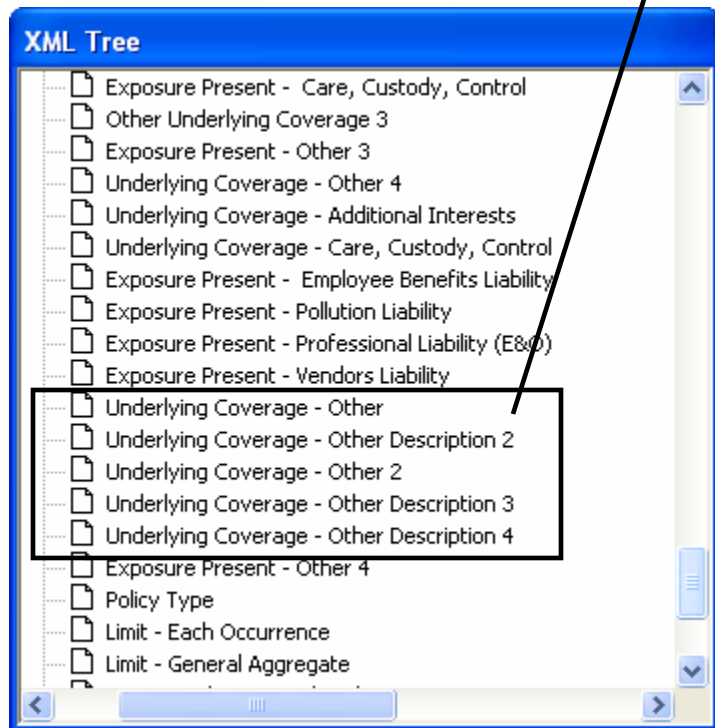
XML Tree

Exposure Present - Care, Custody, Control
Other Underlying Coverage 3
Exposure Present - Other 3
Underlying Coverage - Other 4
Underlying Coverage - Additional Interests
Underlying Coverage - Care, Custody, Control
Exposure Present - Employee Benefits Liability
Exposure Present - Pollution Liability
Exposure Present - Professional Liability (E&O)
Exposure Present - Vendors Liability
Underlying Coverage - Other
Underlying Coverage - Other Description 2
Underlying Coverage - Other 2
Underlying Coverage - Other Description 3
Underlying Coverage - Other Description 4
Exposure Present - Other 4
Policy Type
Limit - Each Occurrence
Limit - General Aggregate
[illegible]